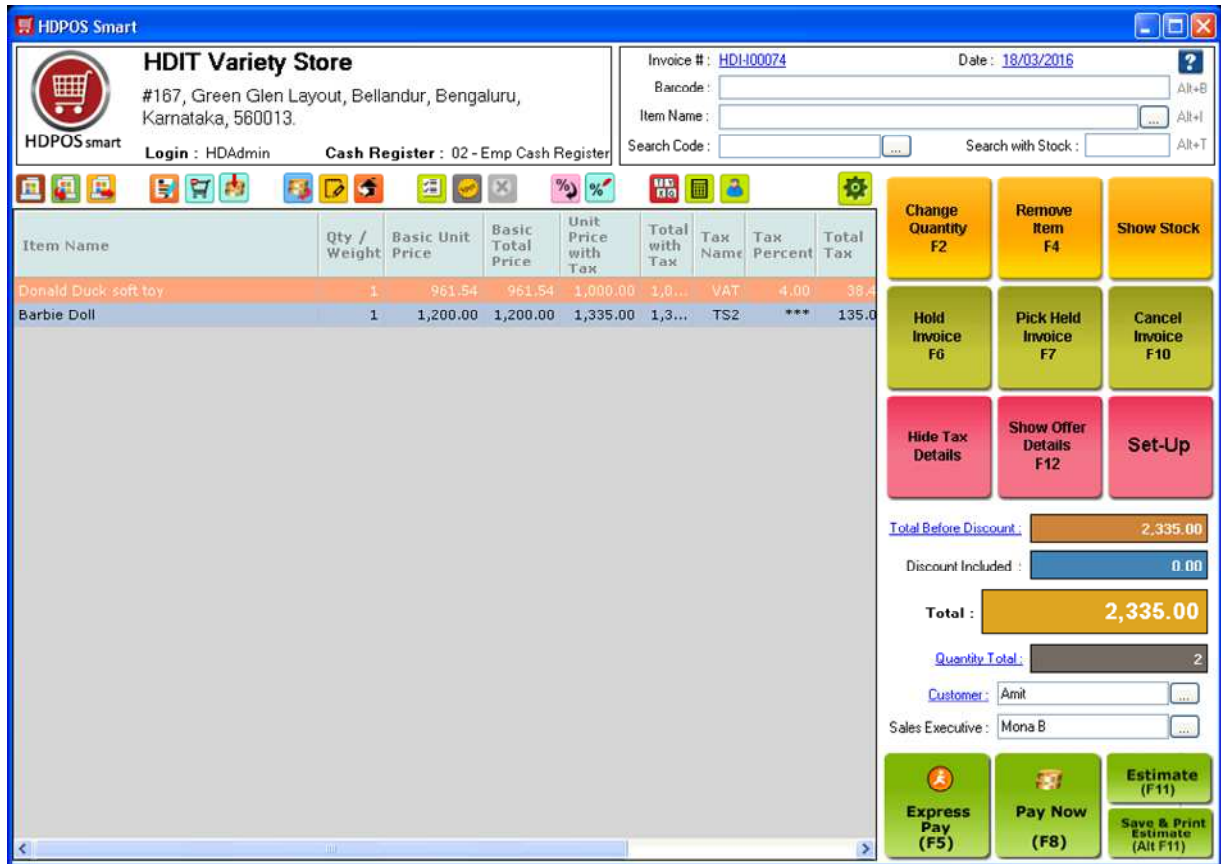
HDPOS Smart

HDPOS smart

HDIT Variety Store

#167, Green Glen Layout, Bellandur, Bengaluru, Karnataka, 560013.

Login : HDAdmin

Cash Register : 02 - Emp Cash Register

Invoice # : HDI-I00074

Date : 18/03/2016

Barcode :

Alt+B

Item Name :

Alt+I

Search Code :

Search with Stock :

Alt+T

| Item Name | Qty / Weight | Basic Unit Price | Basic Total Price | Unit Price with Tax | Total with Tax | Tax Name | Tax Percent | Total Tax |
|---|---|---|---|---|---|---|---|---|
| Donald Duck soft toy | 1 | 961.54 | 961.54 | 1,000.00 | 1,0... | VAT | 4.00 | 38.4 |
| Barbie Doll | 1 | 1,200.00 | 1,200.00 | 1,335.00 | 1,3... | TS2 | *** | 135.0 |

Change Quantity F2

Remove Item F4

Show Stock

Hold Invoice F6

Pick Held Invoice F7

Cancel Invoice F10

Hide Tax Details

Show Offer Details F12

Set-Up

Total Before Discount : 2,335.00

Discount Included : 0.00

Total : 2,335.00

Quantity Total : 2

Customer : Amit

Sales Executive : Mona B

Express Pay (F5)

Pay Now (F8)

Estimate (F11)

Save & Print Estimate (Alt F11)